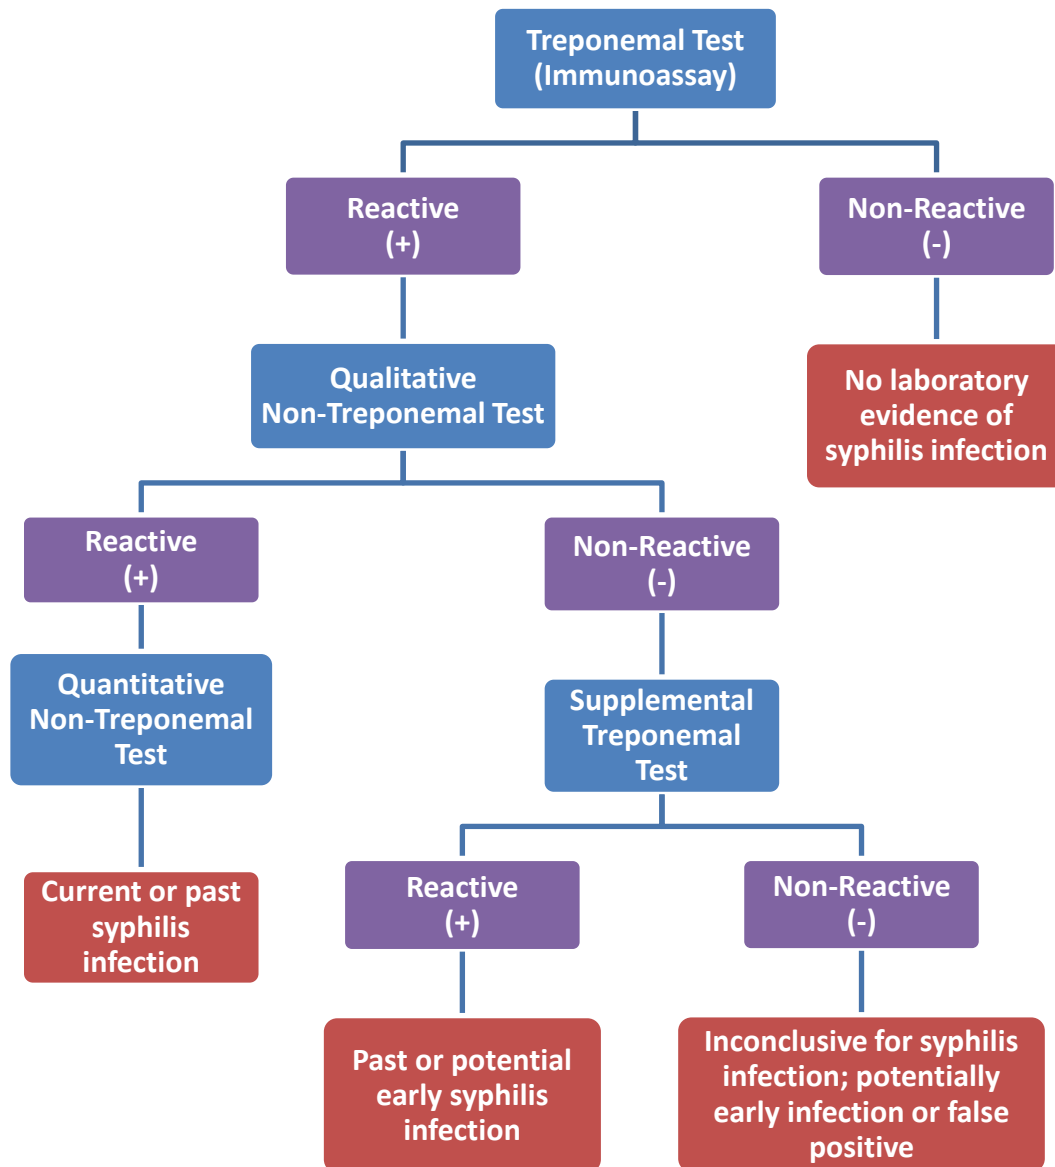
Treponemal Test (Immunoassay)

Reactive (+)

Non-Reactive (-)

No laboratory evidence of syphilis infection

Qualitative Non-Treponemal Test

Reactive (+)

Non-Reactive (-)

Quantitative Non-Treponemal Test

Current or past syphilis infection

Supplemental Treponemal Test

Reactive (+)

Non-Reactive (-)

Past or potential early syphilis infection

Inconclusive for syphilis infection; potentially early infection or false positive